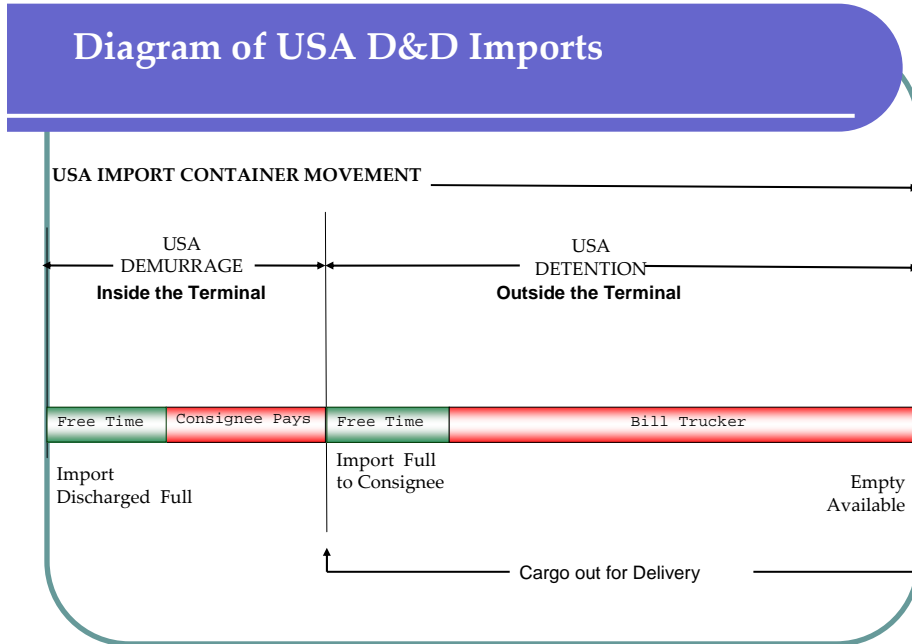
Diagram of USA D&D Imports

USA IMPORT CONTAINER MOVEMENT

USA
DEMURRAGE
Inside the Terminal

USA
DETENTION
Outside the Terminal

| Free Time | Consignee Pays | Free Time | Bill Trucker |
|---|---|---|---|

Import
Discharged Full

Import Full
to Consignee

Empty
Available

Cargo out for Delivery